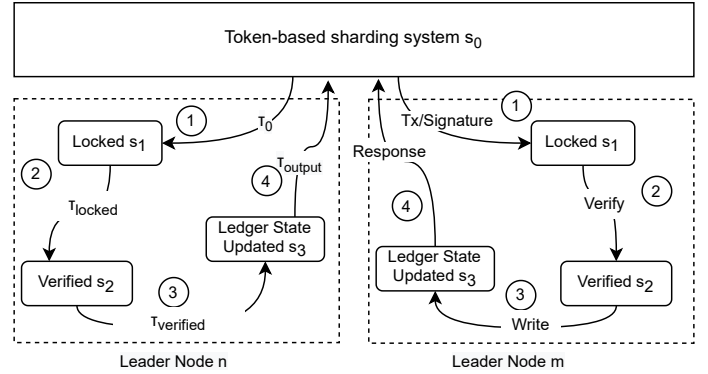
Token-based sharding system $s_0$

1
$\tau_0$
Locked $s_1$
2
$\tau_{locked}$
Verified $s_2$
3
$\tau_{verified}$
4
$\tau_{output}$
Ledger State Updated $s_3$

Leader Node n

1
Tx/Signature
Locked $s_1$
Verify
2
Verified $s_2$
Response
4
Ledger State Updated $s_3$
3
Write

Leader Node m